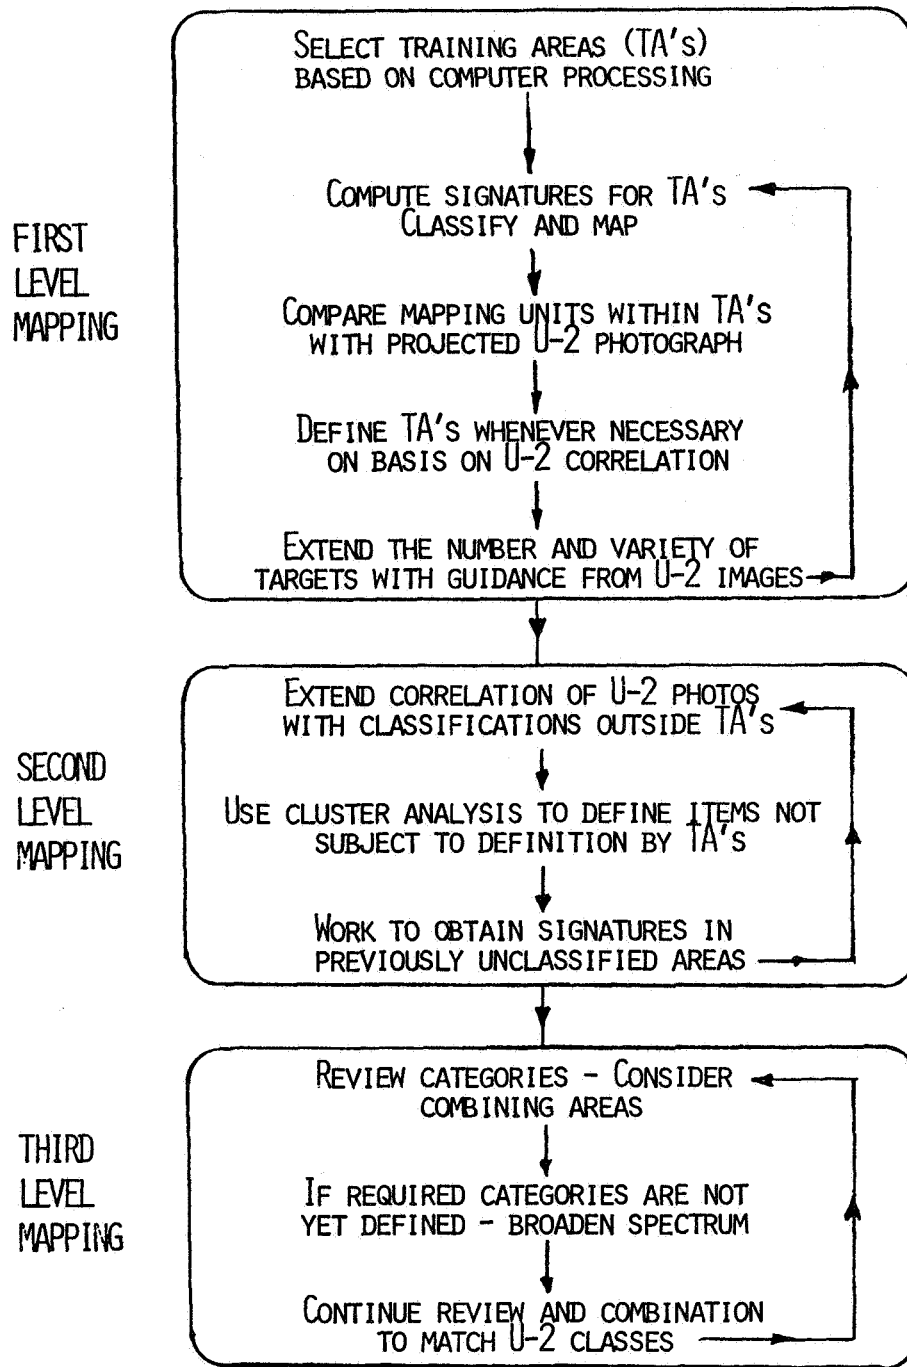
FIRST LEVEL MAPPING

SELECT TRAINING AREAS (TA's) BASED ON COMPUTER PROCESSING

COMPUTE SIGNATURES FOR TA's CLASSIFY AND MAP

COMPARE MAPPING UNITS WITHIN TA's WITH PROJECTED U-2 PHOTOGRAPH

DEFINE TA's WHENEVER NECESSARY ON BASIS ON U-2 CORRELATION

EXTEND THE NUMBER AND VARIETY OF TARGETS WITH GUIDANCE FROM U-2 IMAGES

SECOND LEVEL MAPPING

EXTEND CORRELATION OF U-2 PHOTOS WITH CLASSIFICATIONS OUTSIDE TA's

USE CLUSTER ANALYSIS TO DEFINE ITEMS NOT SUBJECT TO DEFINITION BY TA's

WORK TO OBTAIN SIGNATURES IN PREVIOUSLY UNCLASSIFIED AREAS

THIRD LEVEL MAPPING

REVIEW CATEGORIES - CONSIDER COMBINING AREAS

IF REQUIRED CATEGORIES ARE NOT YET DEFINED - BROADEN SPECTRUM

CONTINUE REVIEW AND COMBINATION TO MATCH U-2 CLASSES